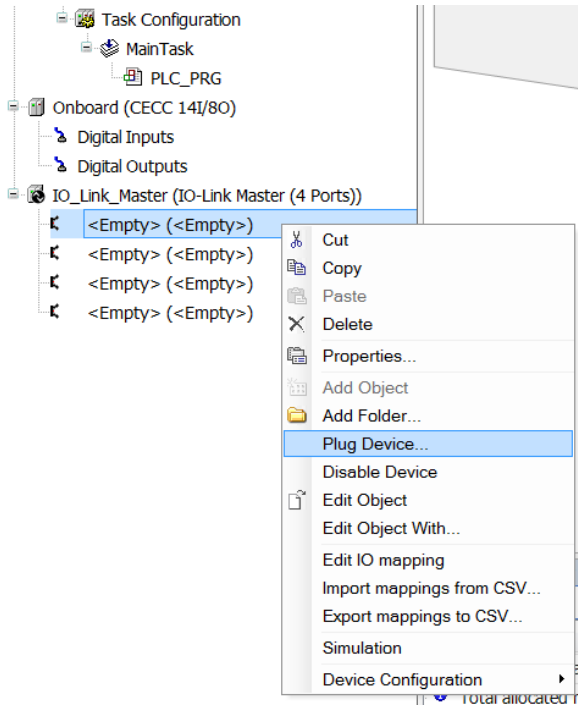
Task Configuration
MainTask
PLC_PRG
Onboard (CECC 14I/8O)
Digital Inputs
Digital Outputs
IO_Link_Master (IO-Link Master (4 Ports))
<Empty> (<Empty>)
<Empty> (<Empty>)
<Empty> (<Empty>)
<Empty> (<Empty>)

Cut
Copy
Paste
Delete
Properties...
Add Object
Add Folder...
Plug Device...
Disable Device
Edit Object
Edit Object With...
Edit IO mapping
Import mappings from CSV...
Export mappings to CSV...
Simulation
Device Configuration

Total allocated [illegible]